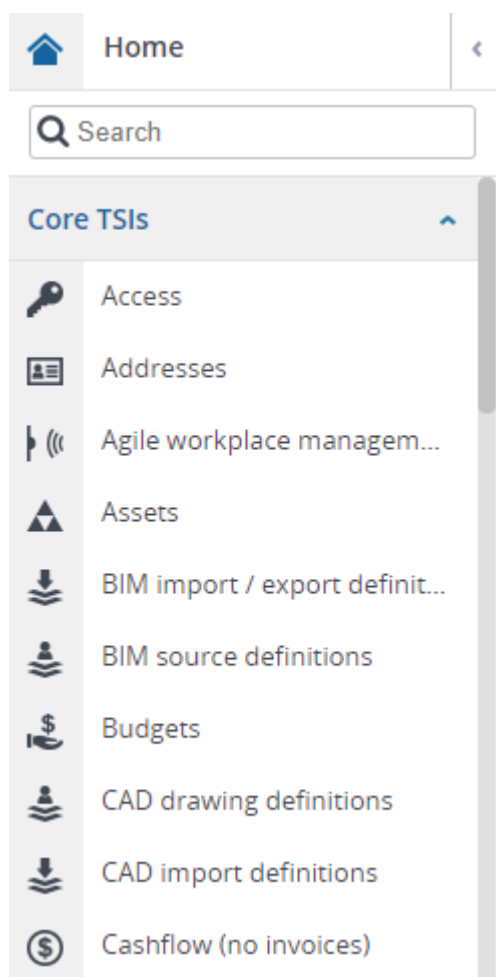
Home

Search

Core TSIs

Access

Addresses

Agile workplace managem...

Assets

BIM import / export definit...

BIM source definitions

Budgets

CAD drawing definitions

CAD import definitions

Cashflow (no invoices)